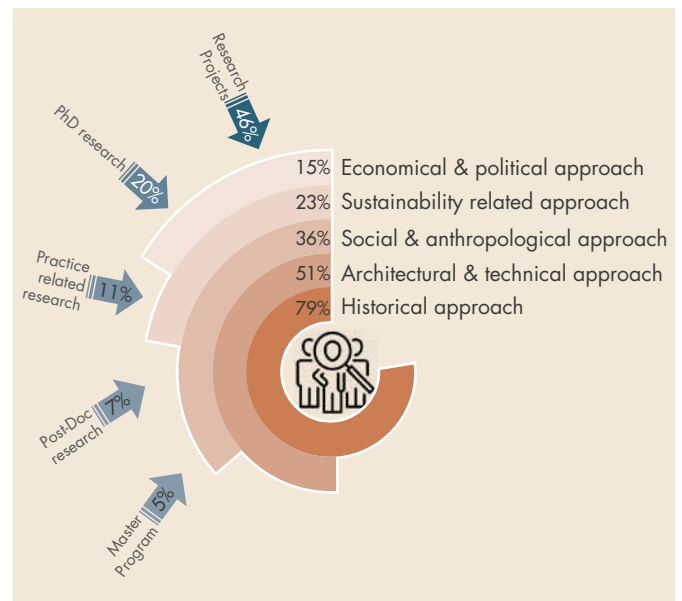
Research Projects 46%

PhD research 20%

Practice related research 11%

Post-Doc research 7%

Master Program 5%

15% Economical & political approach
23% Sustainability related approach
36% Social & anthropological approach
51% Architectural & technical approach
79% Historical approach